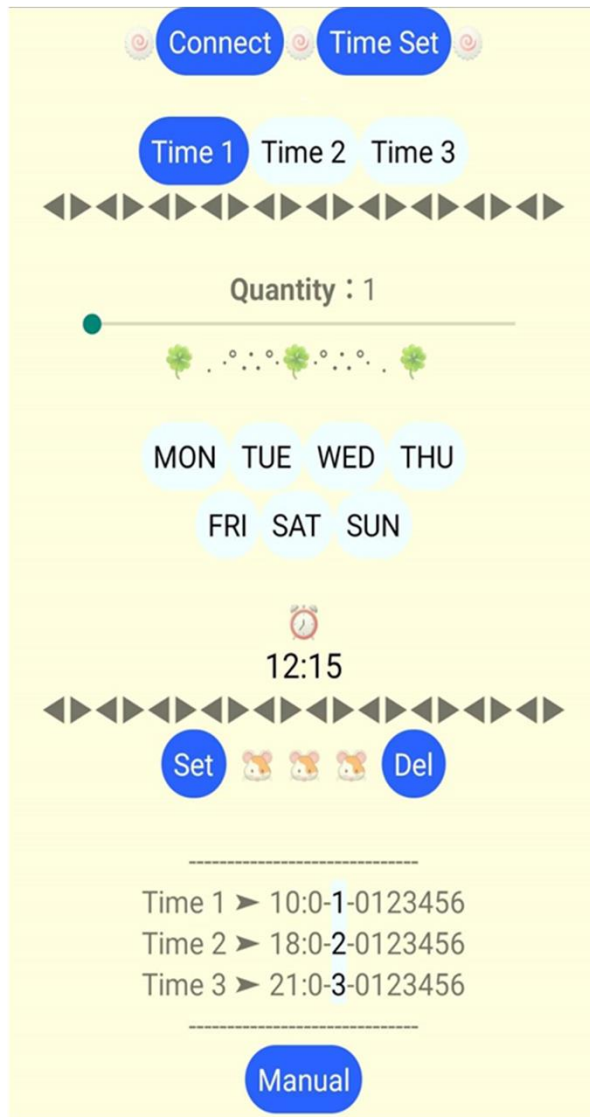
Connect Time Set

Time 1 Time 2 Time 3

Quantity：1

MON TUE WED THU
FRI SAT SUN

12:15

Set Del

-----------------------------
Time 1 ➤ 10:0-1-0123456
Time 2 ➤ 18:0-2-0123456
Time 3 ➤ 21:0-3-0123456
-----------------------------

Manual